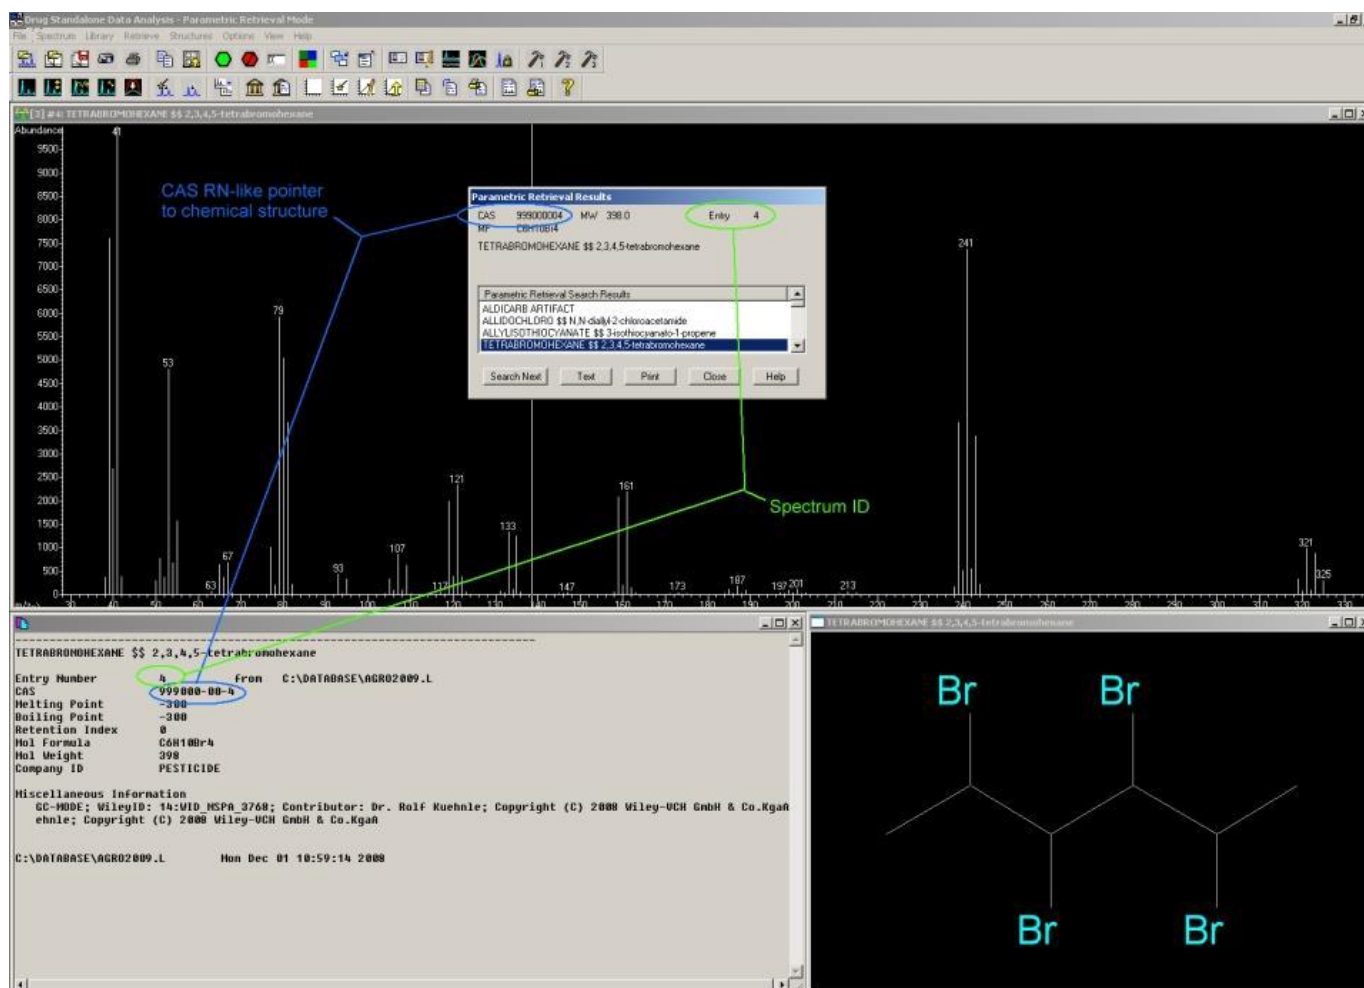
Drug Standalone Data Analysis - Parametric Retrieval Mode

File Spectrum Library Retrieve Structures Options View Help

[3] #4: TETRABROMOHEXANE $$ 2,3,4,5-tetrabromohexane

Abundance

9500
9000
8500
8000
7500
7000
6500
6000
5500
5000
4500
4000
3500
3000
2500
2000
1500
1000
500
0

41
53
67
63
79
93
107
117
121
133
147
161
173
187
197 201
213
241
321
325

m/z-> 30 40 50 60 70 80 90 100 110 120 130 140 150 160 170 180 190 200 210 220 230 240 250 260 270 280 290 300 310 320 330

CAS RN-like pointer to chemical structure

Spectrum ID

Parametric Retrieval Results

CAS 999000004 MW 398.0 Entry 4
MF C6H10Br4

TETRABROMOHEXANE $$ 2,3,4,5-tetrabromohexane

Parametric Retrieval Search Results
ALDICARB ARTIFACT
ALLIDOCHLOR $$ N,N-diallyl-2-chloroacetamide
ALLYLISOTHIOCYANATE $$ 3-isothiocyanato-1-propene
TETRABROMOHEXANE $$ 2,3,4,5-tetrabromohexane

Search Next Text Print Close Help

TETRABROMOHEXANE $$ 2,3,4,5-tetrabromohexane

Entry Number 4 from C:\DATABASE\AGRO2009.L
CAS 999000-00-4
Melting Point -300
Boiling Point -300
Retention Index 0
Mol Formula C6H10Br4
Mol Weight 398
Company ID PESTICIDE

Miscellaneous Information
GC-MODE; WileyID: 14:VID_MSPA_3768; Contributor: Dr. Rolf Kuehnle; Copyright (C) 2008 Wiley-VCH GmbH & Co.KgaA
ehnle; Copyright (C) 2008 Wiley-VCH GmbH & Co.KgaA

C:\DATABASE\AGRO2009.L Mon Dec 01 10:59:14 2008

TETRABROMOHEXANE $$ 2,3,4,5-tetrabromohexane

Br
Br
Br
Br